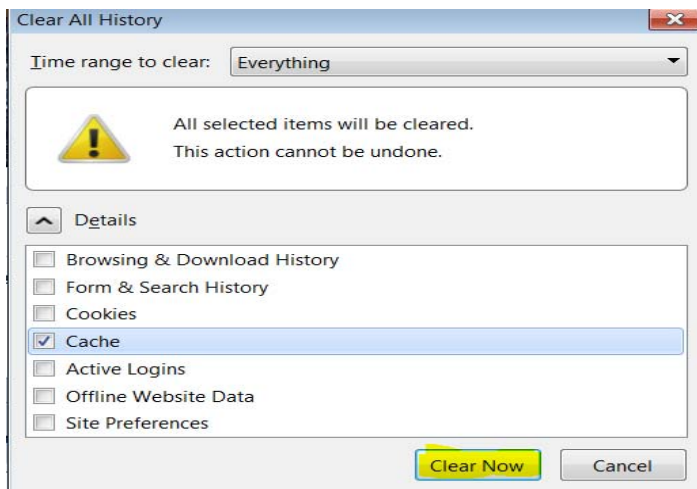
Clear All History

Time range to clear: Everything

All selected items will be cleared.
This action cannot be undone.

Details

Browsing & Download History
Form & Search History
Cookies
Cache
Active Logins
Offline Website Data
Site Preferences

Clear Now
Cancel